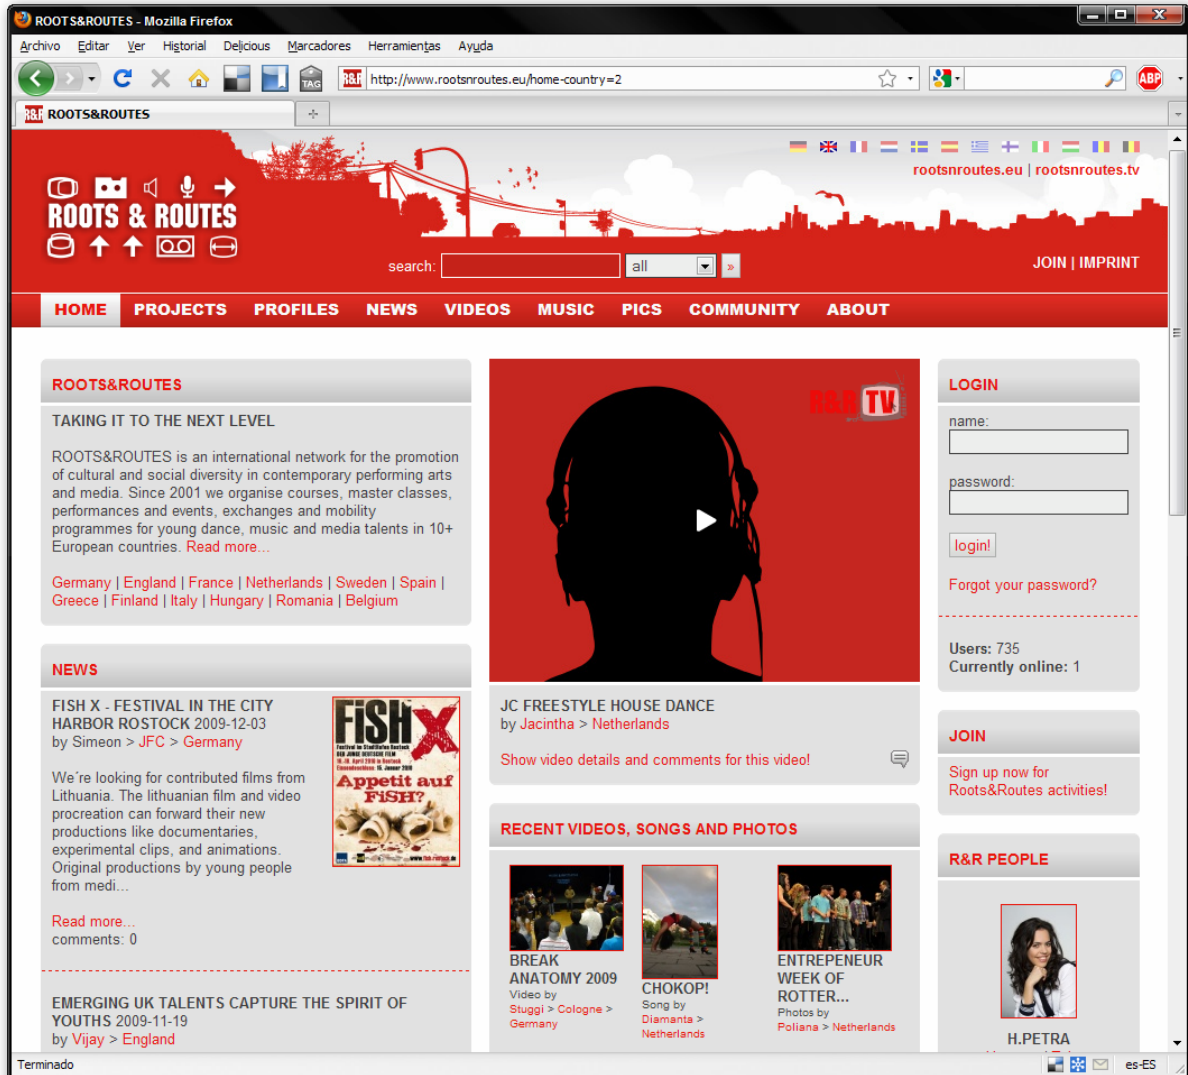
ROOTS&ROUTES - Mozilla Firefox

Archivo Editar Ver Historial Delicious Marcadores Herramientas Ayuda

http://www.rootsnroutes.eu/home-country=2

ROOTS&ROUTES

rootsnroutes.eu | rootsnroutes.tv

ROOTS & ROUTES

search: all »

JOIN | IMPRINT

HOME PROJECTS PROFILES NEWS VIDEOS MUSIC PICS COMMUNITY ABOUT

ROOTS&ROUTES

TAKING IT TO THE NEXT LEVEL

ROOTS&ROUTES is an international network for the promotion of cultural and social diversity in contemporary performing arts and media. Since 2001 we organise courses, master classes, performances and events, exchanges and mobility programmes for young dance, music and media talents in 10+ European countries. Read more...

Germany | England | France | Netherlands | Sweden | Spain | Greece | Finland | Italy | Hungary | Romania | Belgium

NEWS

FISH X - FESTIVAL IN THE CITY HARBOR ROSTOCK 2009-12-03
by Simeon > JFC > Germany

We´re looking for contributed films from Lithuania. The lithuanian film and video procreation can forward their new productions like documentaries, experimental clips, and animations. Original productions by young people from medi...

FiSH X
Appetit auf FiSH?

Read more...
comments: 0

EMERGING UK TALENTS CAPTURE THE SPIRIT OF YOUTHS 2009-11-19
by Vijay > England

R&R TV

JC FREESTYLE HOUSE DANCE
by Jacintha > Netherlands

Show video details and comments for this video!

RECENT VIDEOS, SONGS AND PHOTOS

BREAK ANATOMY 2009
Video by
Stuggi > Cologne > Germany

CHOKOP!
Song by
Diamanta > Netherlands

ENTREPENEUR WEEK OF ROTTER...
Photos by
Poliana > Netherlands

LOGIN

name:

password:

login!

Forgot your password?

Users: 735
Currently online: 1

JOIN

Sign up now for Roots&Routes activities!

R&R PEOPLE

H.PETRA

Terminado

es-ES